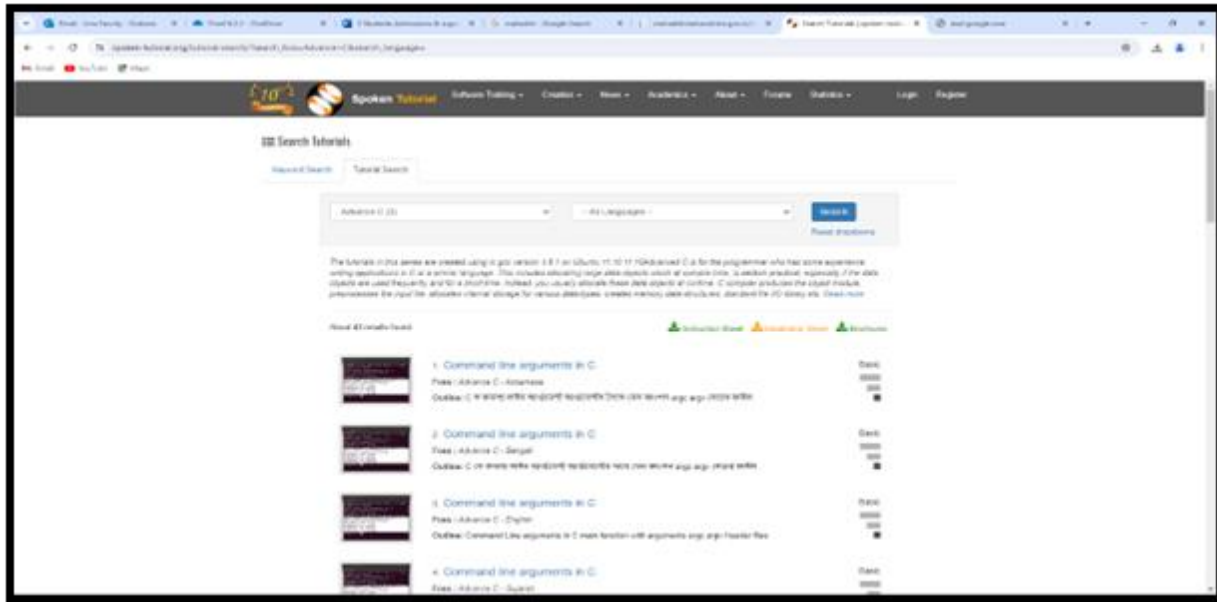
Spoken Tutorial Software Training Creation News Academics About Forums Statistics Login Register

Search Tutorials

Keyword Search Tutorial Search

Advance C (3) -- All Languages -- Search
Reset drop-downs

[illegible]

About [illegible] results found

Instruction Sheet Installation Sheet Brochures

1. Command line arguments in C
Foss : Advance C - Assamese
Outline: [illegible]

2. Command line arguments in C
Foss : Advance C - Bengali
Outline: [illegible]

3. Command line arguments in C
Foss : Advance C - English
Outline: Command Line arguments in C main function with arguments argc argv header files

4. Command line arguments in C
Foss : Advance C - Gujarati